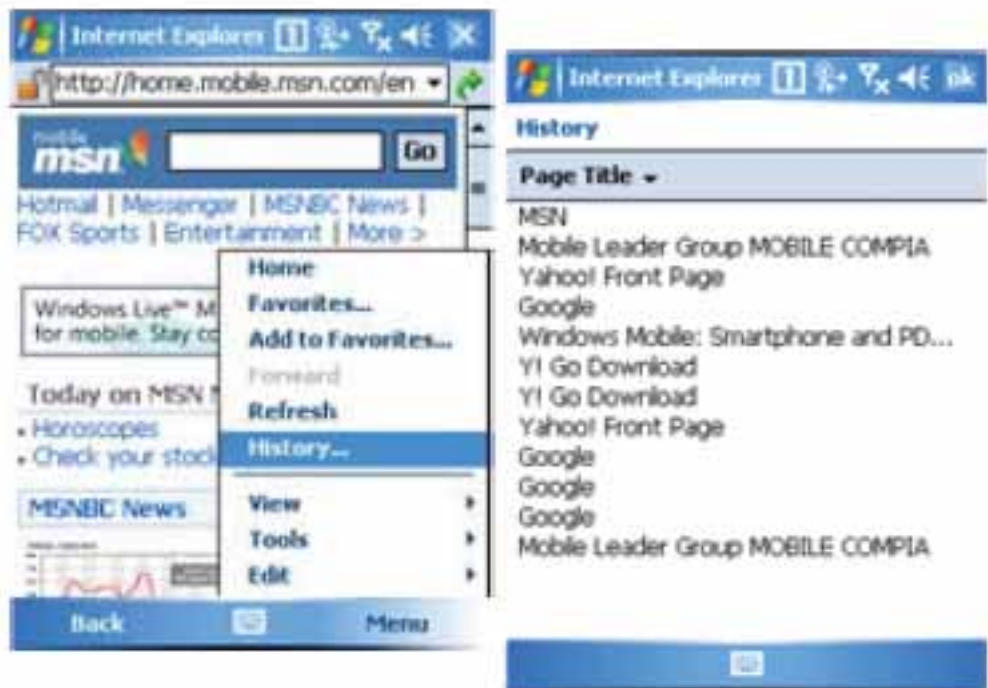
Internet Explorer
http://home.mobile.msn.com/en
mobile msn
Go
Hotmail | Messenger | MSNBC News | FOX Sports | Entertainment | More >
Windows Live™ M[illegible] for mobile. Stay co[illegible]
Today on MSN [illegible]
• Horoscopes
• Check your stock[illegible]
MSNBC News
Home
Favorites...
Add to Favorites...
Forward
Refresh
History...
View
Tools
Edit
Back
Menu

Internet Explorer
ok
History
Page Title
MSN
Mobile Leader Group MOBILE COMPIA
Yahoo! Front Page
Google
Windows Mobile: Smartphone and PD...
Y! Go Download
Y! Go Download
Yahoo! Front Page
Google
Google
Google
Mobile Leader Group MOBILE COMPIA